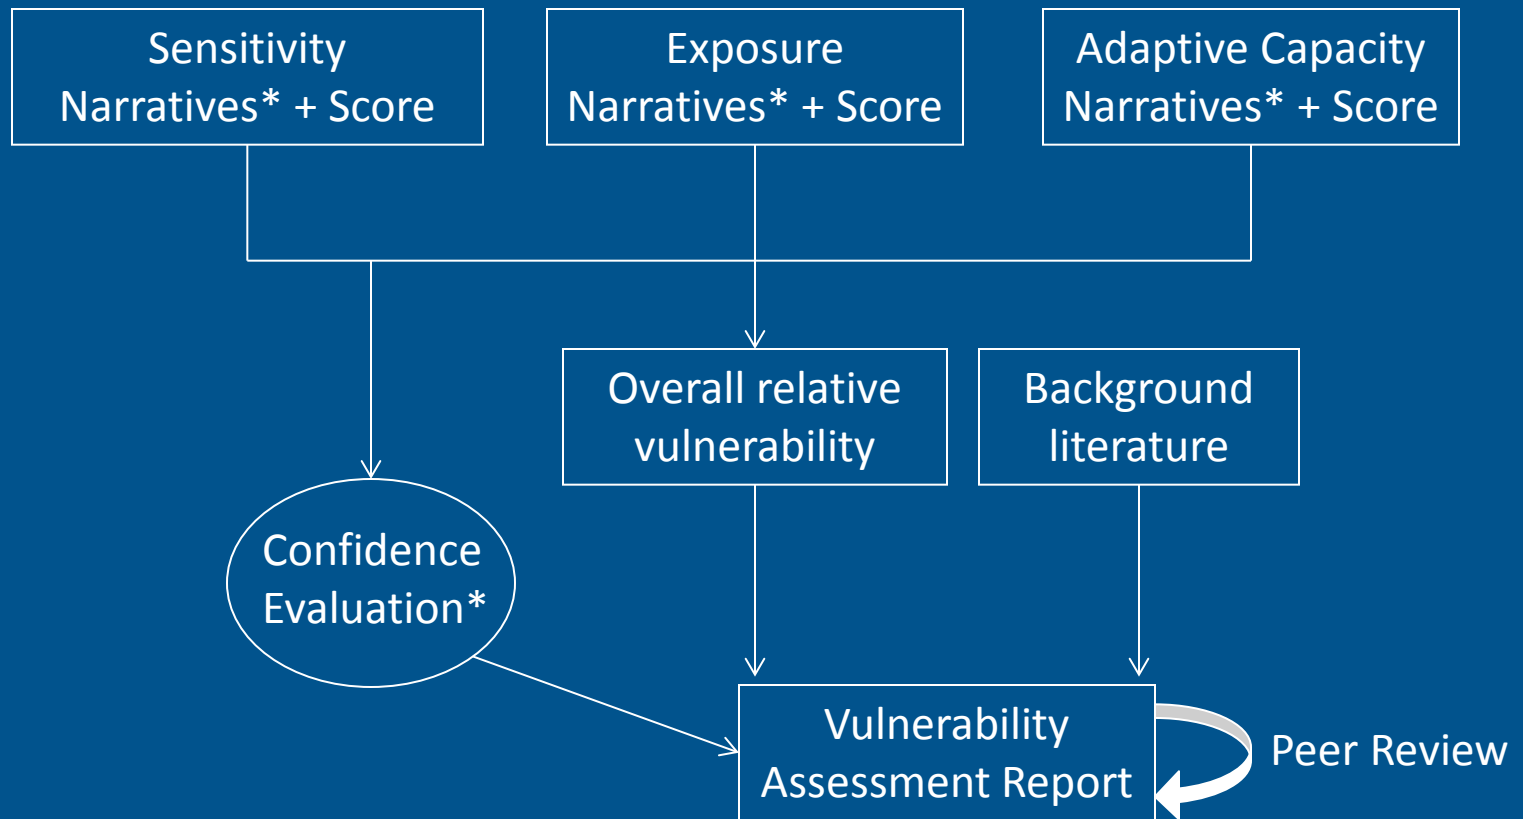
Sensitivity
Narratives* + Score

Exposure
Narratives* + Score

Adaptive Capacity
Narratives* + Score

Overall relative vulnerability

Background literature

Confidence Evaluation*

Vulnerability Assessment Report

Peer Review